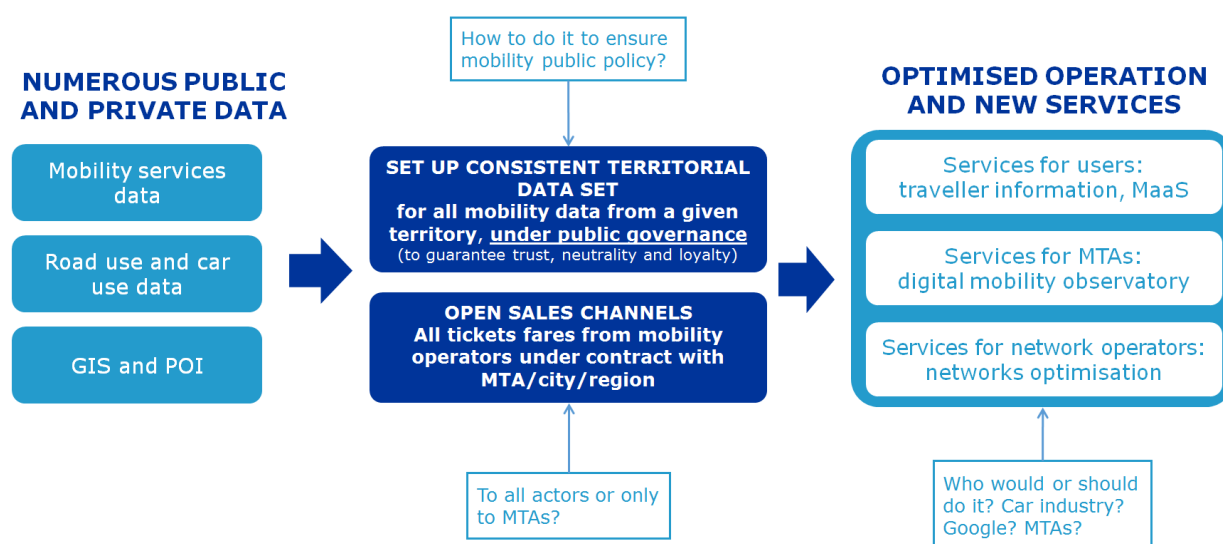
NUMEROUS PUBLIC AND PRIVATE DATA

Mobility services data

Road use and car use data

GIS and POI

How to do it to ensure mobility public policy?

SET UP CONSISTENT TERRITORIAL DATA SET for all mobility data from a given territory, under public governance (to guarantee trust, neutrality and loyalty)

OPEN SALES CHANNELS All tickets fares from mobility operators under contract with MTA/city/region

To all actors or only to MTAs?

OPTIMISED OPERATION AND NEW SERVICES

Services for users: traveller information, MaaS

Services for MTAs: digital mobility observatory

Services for network operators: networks optimisation

Who would or should do it? Car industry? Google? MTAs?